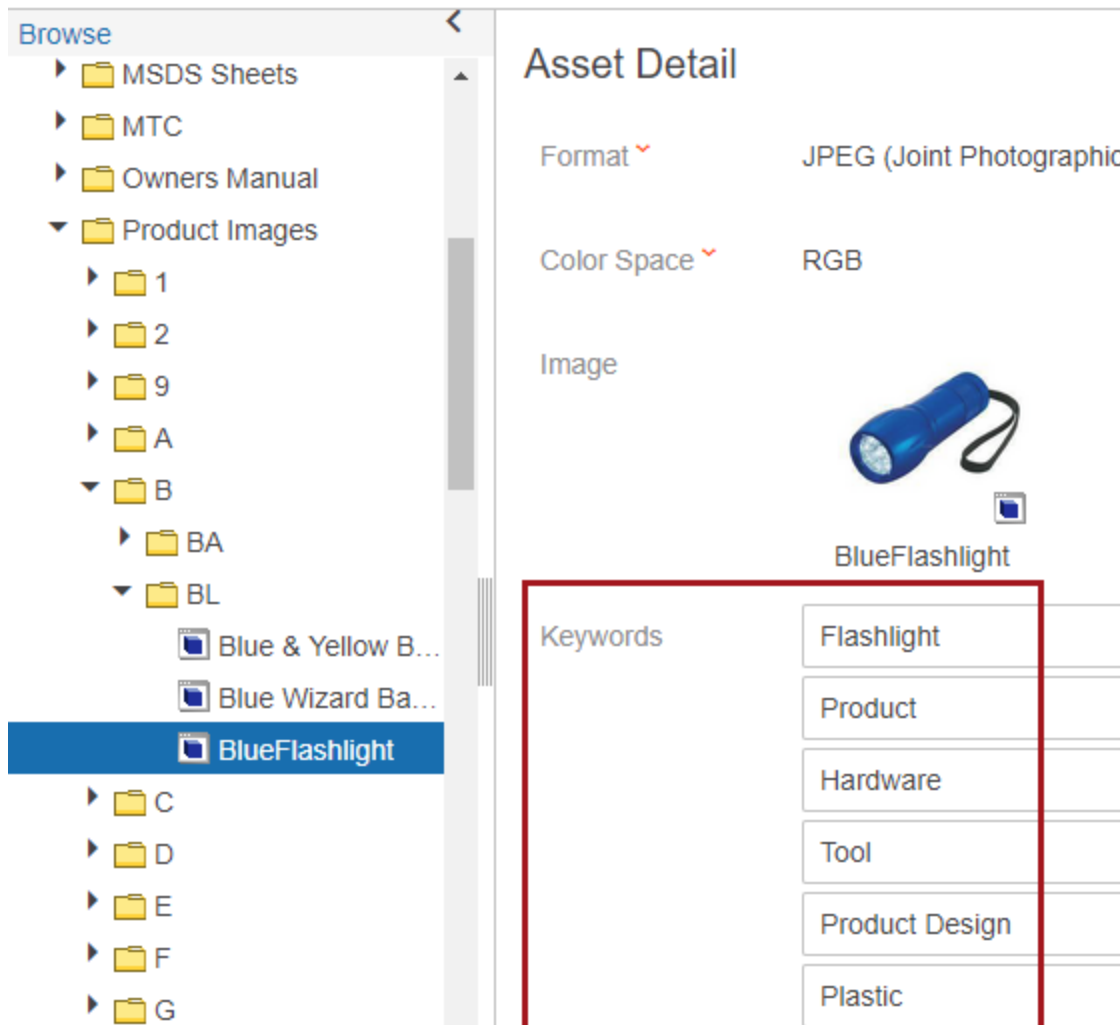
Browse

MSDS Sheets
MTC
Owners Manual
Product Images
1
2
9
A
B
BA
BL
Blue & Yellow B...
Blue Wizard Ba...
BlueFlashlight
C
D
E
F
G

Asset Detail

Format JPEG (Joint Photographic

Color Space RGB

Image

BlueFlashlight

Keywords
Flashlight
Product
Hardware
Tool
Product Design
Plastic